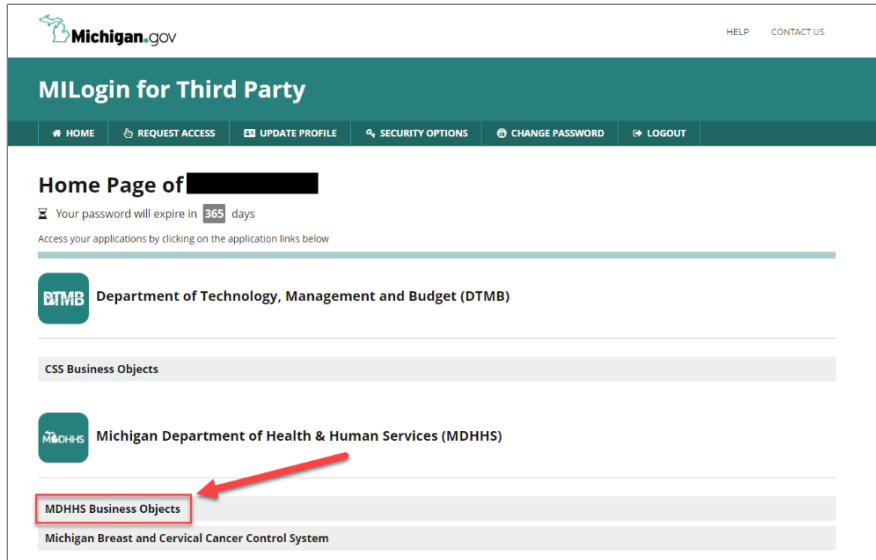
Michigan.gov

HELP CONTACT US

MILogin for Third Party

HOME REQUEST ACCESS UPDATE PROFILE SECURITY OPTIONS CHANGE PASSWORD LOGOUT

Home Page of

Your password will expire in 365 days

Access your applications by clicking on the application links below

DTMB

Department of Technology, Management and Budget (DTMB)

CSS Business Objects

MDHHS

Michigan Department of Health & Human Services (MDHHS)

MDHHS Business Objects

Michigan Breast and Cervical Cancer Control System